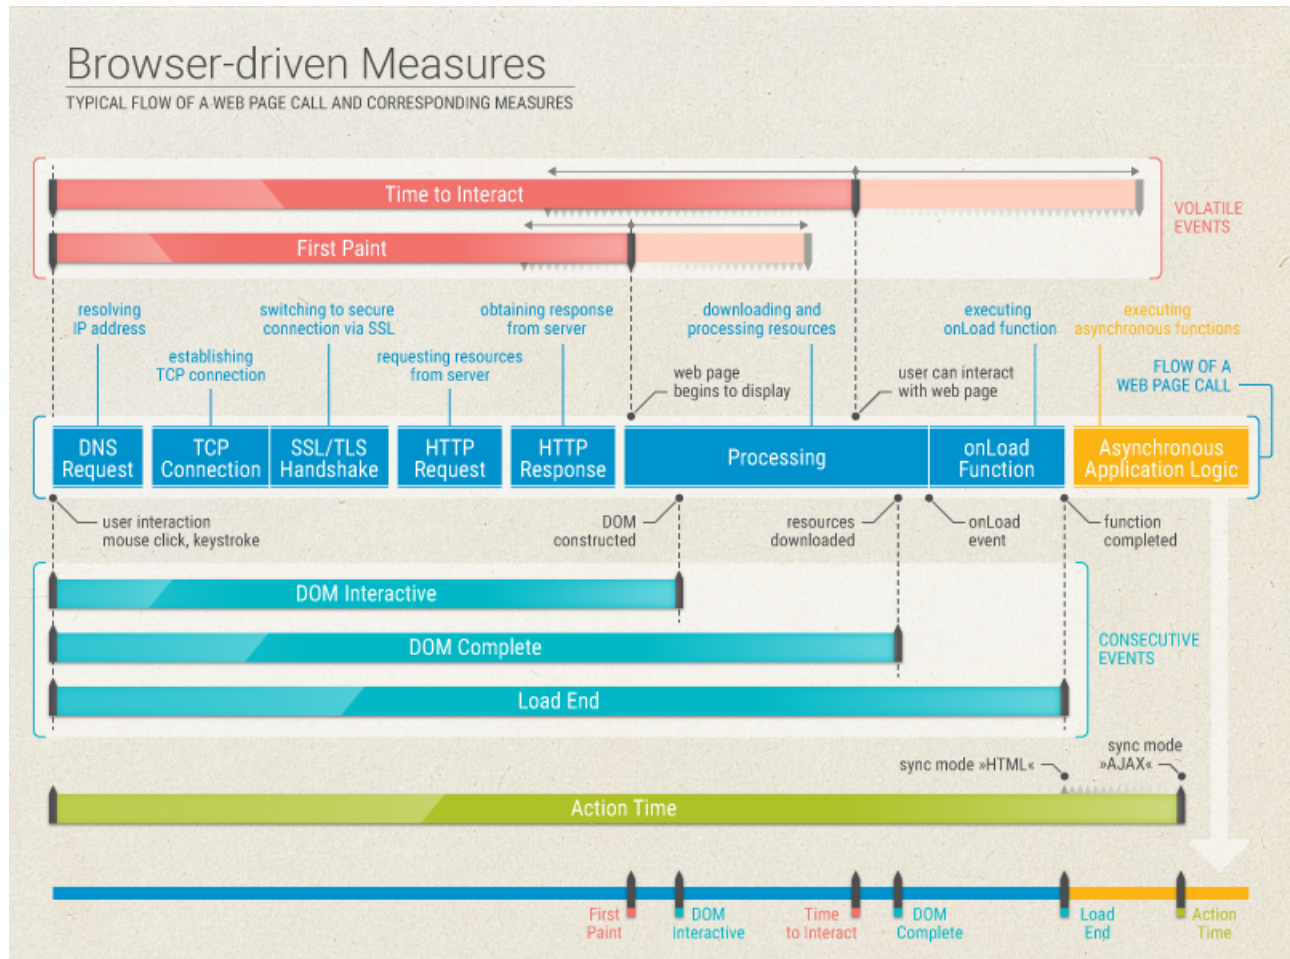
Browser-driven Measures
TYPICAL FLOW OF A WEB PAGE CALL AND CORRESPONDING MEASURES

Time to Interact
First Paint
VOLATILE EVENTS

resolving IP address
establishing TCP connection
switching to secure connection via SSL
requesting resources from server
obtaining response from server
web page begins to display
downloading and processing resources
user can interact with web page
executing onLoad function
executing asynchronous functions
FLOW OF A WEB PAGE CALL

DNS Request
TCP Connection
SSL/TLS Handshake
HTTP Request
HTTP Response
Processing
onLoad Function
Asynchronous Application Logic

user interaction mouse click, keystroke
DOM constructed
resources downloaded
onLoad event
function completed

DOM Interactive
DOM Complete
Load End
CONSECUTIVE EVENTS

sync mode »HTML«
sync mode »AJAX«
Action Time

First Paint
DOM Interactive
Time to Interact
DOM Complete
Load End
Action Time